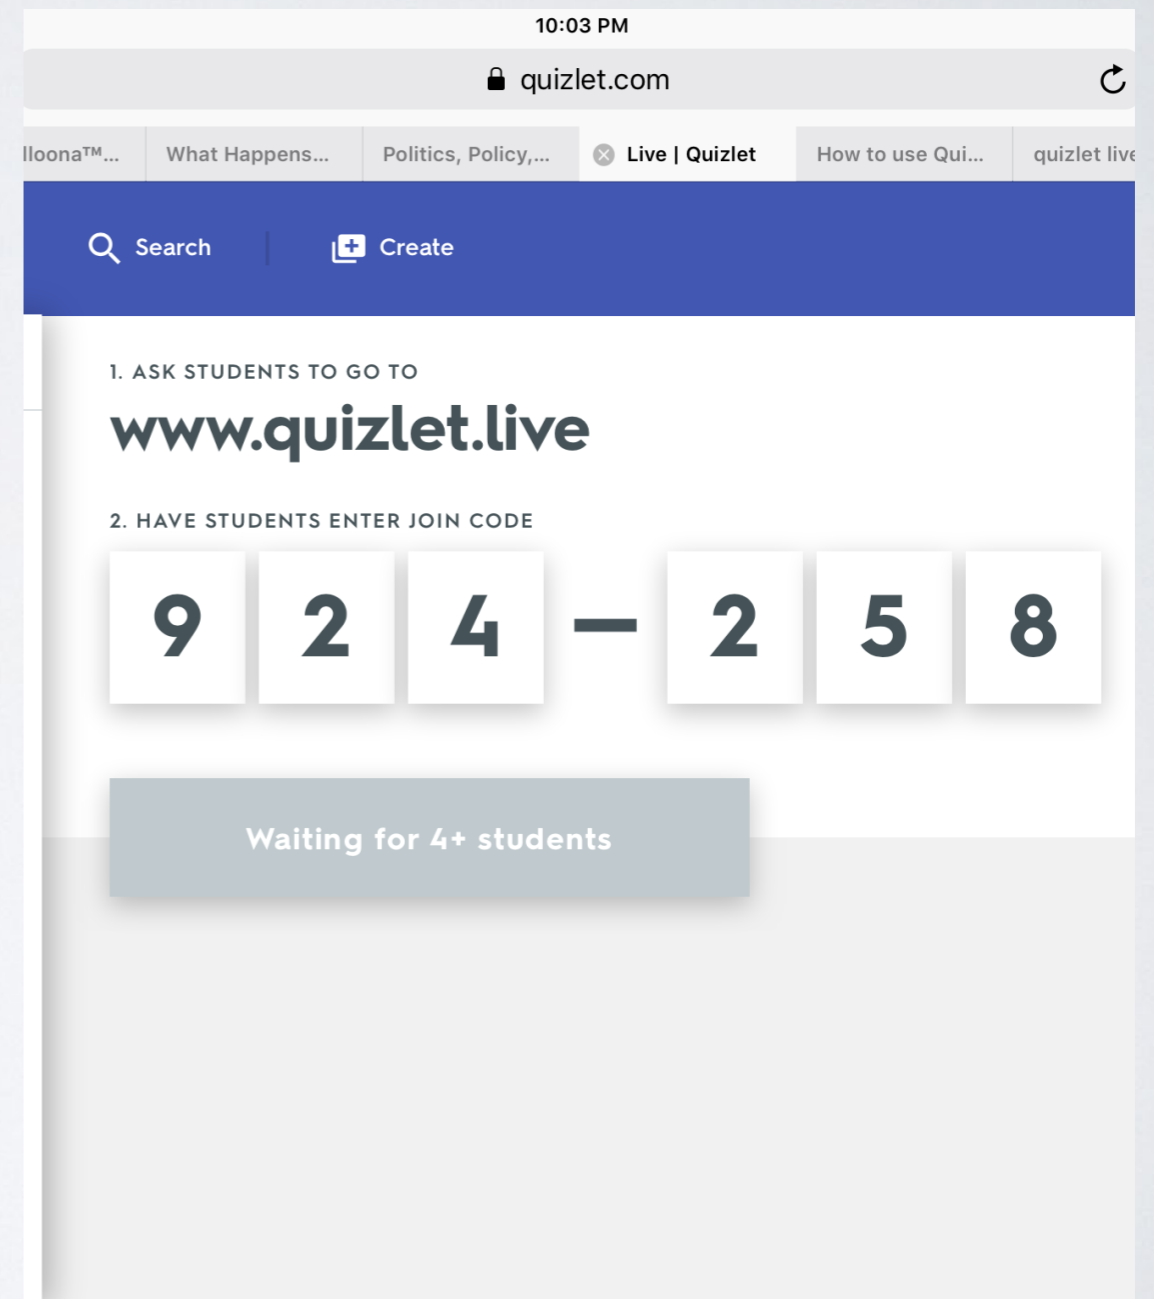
10:03 PM

quizlet.com

lloona™... What Happens... Politics, Policy,... Live | Quizlet How to use Qui... quizlet live

Search Create

1. ASK STUDENTS TO GO TO

www.quizlet.live

2. HAVE STUDENTS ENTER JOIN CODE

9 2 4 – 2 5 8

Waiting for 4+ students